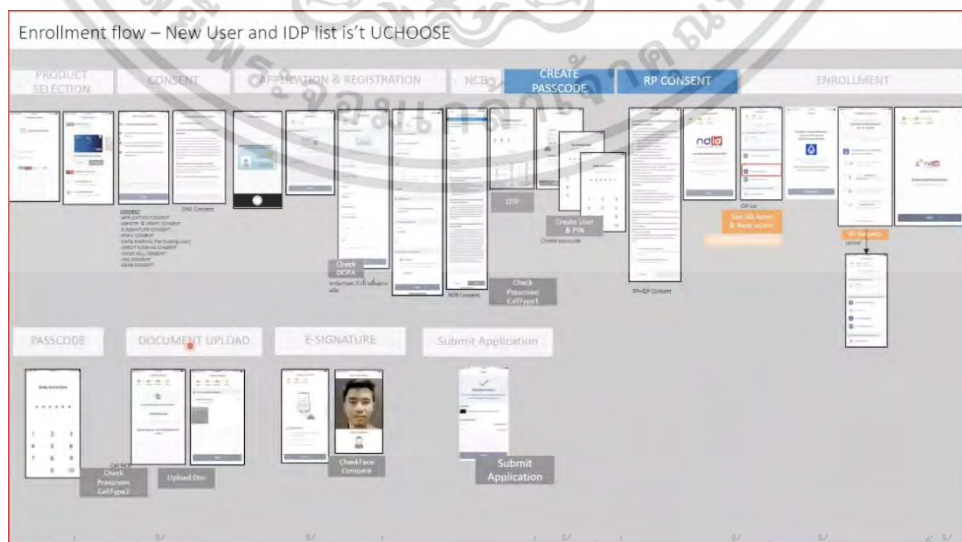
Enrollment flow – New User and IDP list is't UCHOOSE

PRODUCT SELECTION

CONSENT

APPLICATION & REGISTRATION

NCB

CREATE PASSCODE

RP CONSENT

ENROLLMENT

CONSENT

OTP

Create User & PIN

Create passcode

Check DOPA

Check Prescreen CallType1

NCB Consent

RP+IDP Consent

IDP List

Get IdL Item & New action

PASSCODE

DOCUMENT UPLOAD

E-SIGNATURE

Submit Application

Check Prescreen CallType2

Upload Doc

Check Face Compare

Submit Application